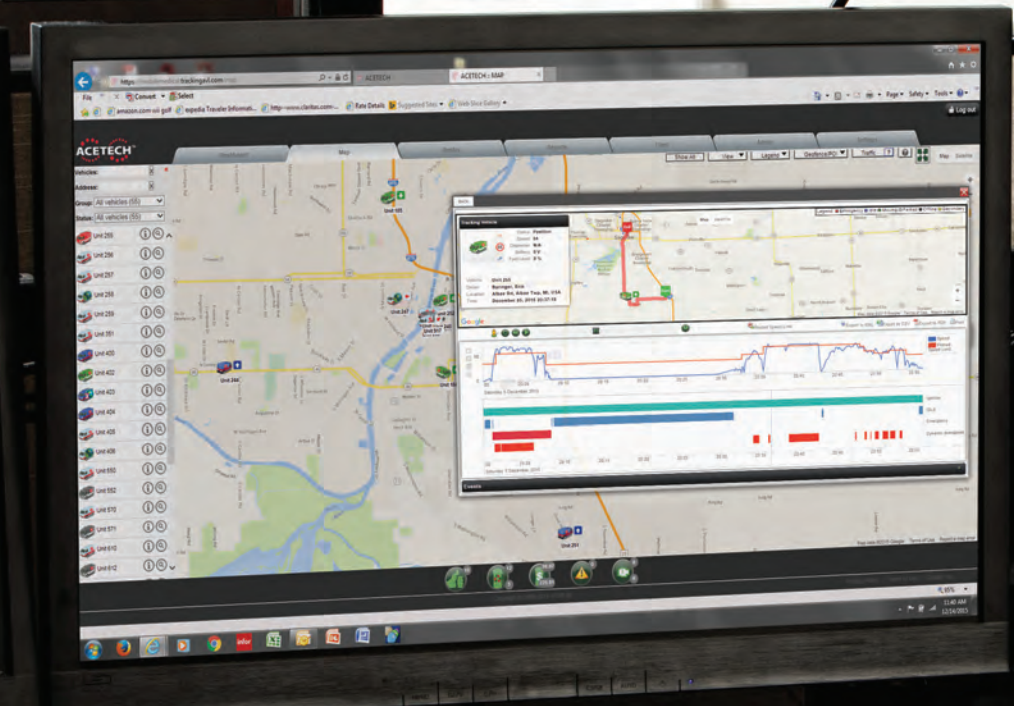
ACETECH

ACETECH | MAP

File

Convert

Select

amazon.com

expedia Traveler Informati...

Rate Details

Suggested Sites

Web Slice Gallery

Page

Safety

Tools

Log out

ACETECH

Map

Vehicles:

Address:

Group: All vehicles (55)

Status: All vehicles (55)

Unit 255

Unit 256

Unit 257

Unit 258

Unit 259

Unit 351

Unit 400

Unit 402

Unit 403

Unit 404

Unit 405

Unit 406

Unit 550

Unit 552

Unit 570

Unit 571

Unit 610

Unit 612

Show All

Legend

Geofence/POI

Traffic

Map

Satellite

Tracking Vehicle

Unit 244

Map

Satellite

Google

Speed

Posted

Create

95%

11:40 AM